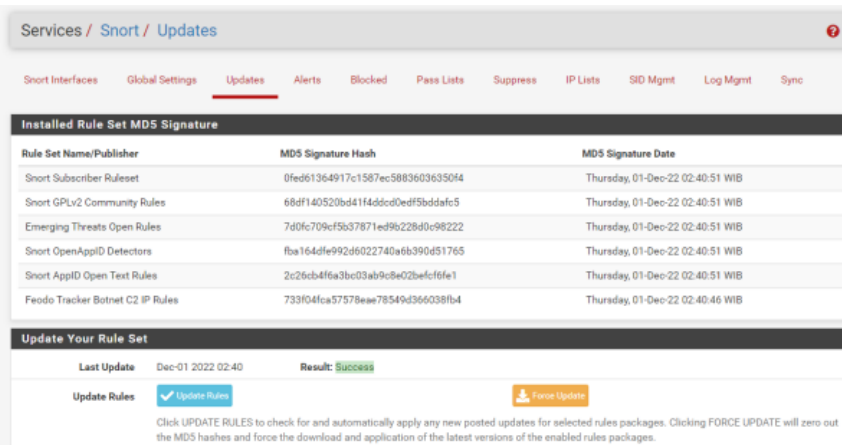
Services / Snort / Updates

Snort Interfaces Global Settings Updates Alerts Blocked Pass Lists Suppress IP Lists SID Mgmt Log Mgmt Sync

Installed Rule Set MD5 Signature

| Rule Set Name/Publisher | MD5 Signature Hash | MD5 Signature Date |
|---|---|---|
| Snort Subscriber Ruleset | 0fed61364917c1587ec58836036350f4 | Thursday, 01-Dec-22 02:40:51 WIB |
| Snort GPLv2 Community Rules | 68df140520bd41f4ddcd0edf5bddafc5 | Thursday, 01-Dec-22 02:40:51 WIB |
| Emerging Threats Open Rules | 7d0fc709cf5b37871ed9b228d0c98222 | Thursday, 01-Dec-22 02:40:51 WIB |
| Snort OpenAppID Detectors | fba164dfe992d6022740a6b390d51765 | Thursday, 01-Dec-22 02:40:51 WIB |
| Snort AppID Open Text Rules | 2c26cb4f6a3bc03ab9c8e02befcf6fe1 | Thursday, 01-Dec-22 02:40:51 WIB |
| Feodo Tracker Botnet C2 IP Rules | 733f04fca57578eae78549d366038fb4 | Thursday, 01-Dec-22 02:40:46 WIB |

Update Your Rule Set

Last Update Dec-01 2022 02:40 Result: Success

Update Rules Update Rules Force Update

Click UPDATE RULES to check for and automatically apply any new posted updates for selected rules packages. Clicking FORCE UPDATE will zero out the MD5 hashes and force the download and application of the latest versions of the enabled rules packages.